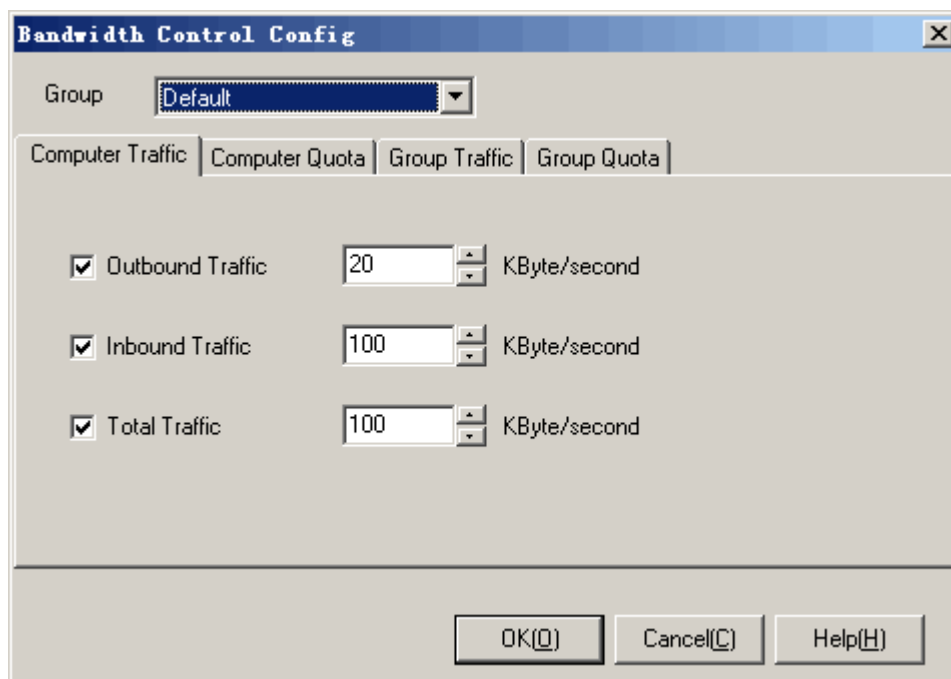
Bandwidth Control Config

Group Default

Computer Traffic | Computer Quota | Group Traffic | Group Quota

Outbound Traffic 20 KByte/second

Inbound Traffic 100 KByte/second

Total Traffic 100 KByte/second

OK(O) Cancel(C) Help(H)